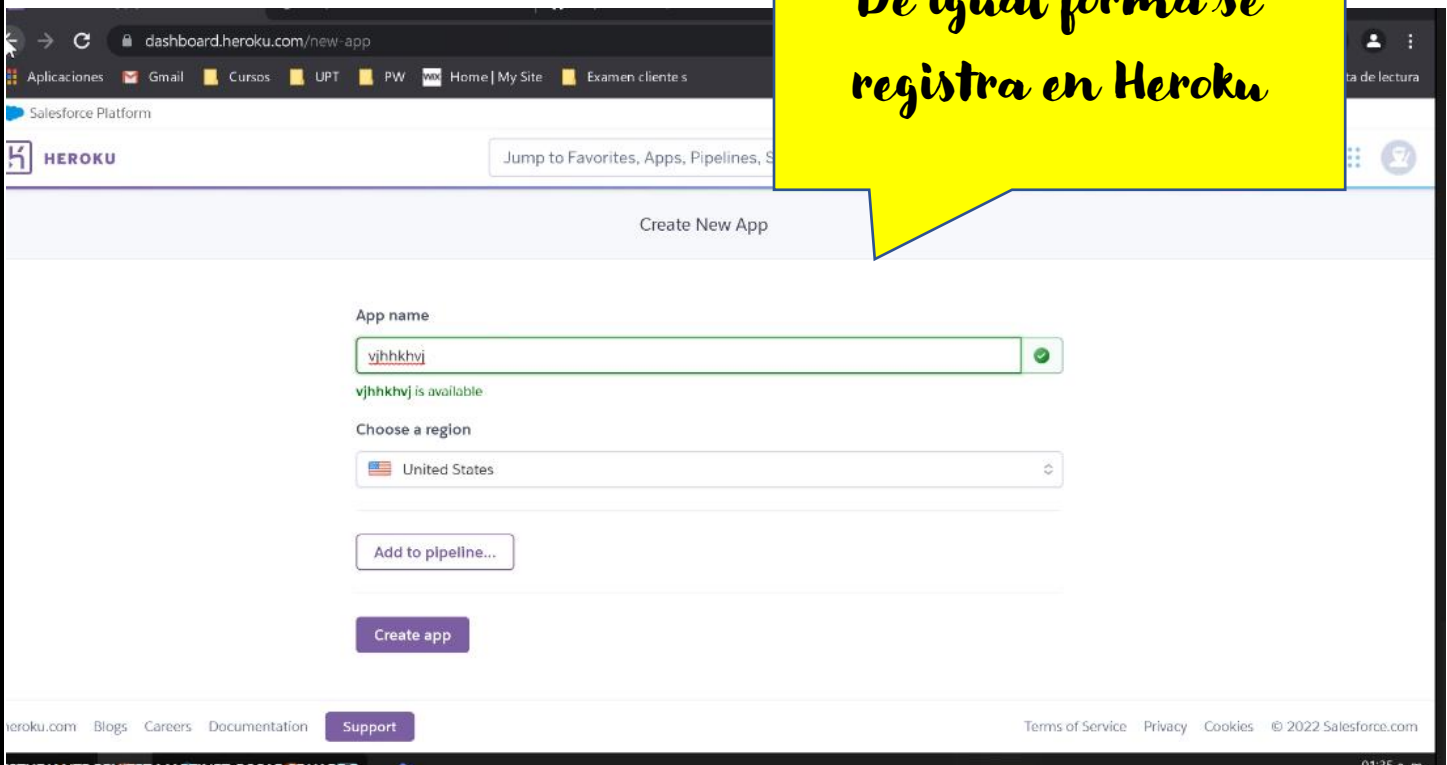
De igual forma se registra en Heroku

dashboard.heroku.com/new-app

Aplicaciones Gmail Cursos UPT PW Home | My Site Examen cliente s ta de lectura

Salesforce Platform

HEROKU

Jump to Favorites, Apps, Pipelines, S

Create New App

App name

vjhhkhvj

vjhhkhvj is available

Choose a region

United States

Add to pipeline...

Create app

eroku.com Blogs Careers Documentation Support

Terms of Service Privacy Cookies © 2022 Salesforce.com